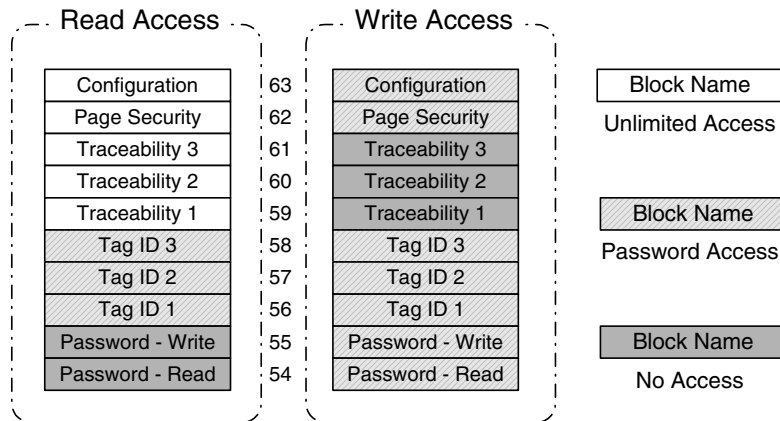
Read Access

Configuration
Page Security
Traceability 3
Traceability 2
Traceability 1
Tag ID 3
Tag ID 2
Tag ID 1
Password - Write
Password - Read

63
62
61
60
59
58
57
56
55
54

Write Access

Configuration
Page Security
Traceability 3
Traceability 2
Traceability 1
Tag ID 3
Tag ID 2
Tag ID 1
Password - Write
Password - Read

Block Name
Unlimited Access

Block Name
Password Access

Block Name
No Access